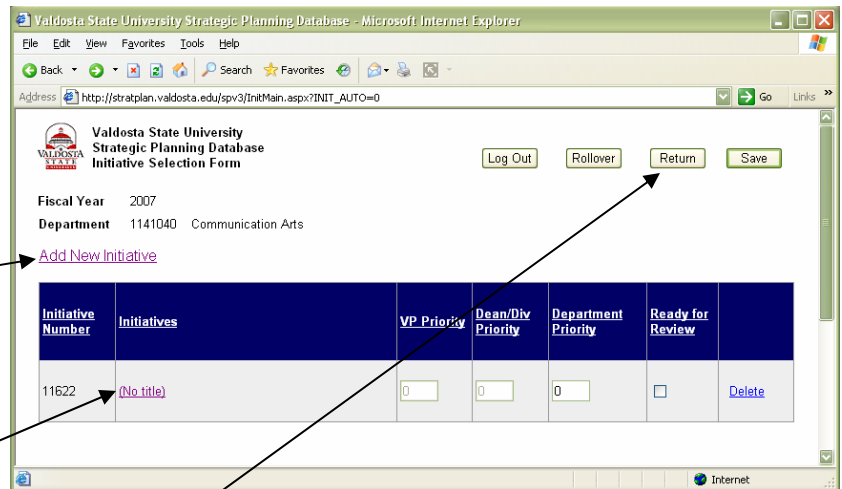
Valdosta State University Strategic Planning Database - Microsoft Internet Explorer

File Edit View Favorites Tools Help

Back Search Favorites

Address http://stratplan.valdosta.edu/spv3/InitMain.aspx?INIT_AUTO=0 Go Links »

VALDOSTA STATE UNIVERSITY

Valdosta State University
Strategic Planning Database
Initiative Selection Form

Log Out Rollover Return Save

Fiscal Year 2007
Department 1141040 Communication Arts

Add New Initiative

| Initiative Number | Initiatives | VP Priority | Dean/Div Priority | Department Priority | Ready for Review | |
|---|---|---|---|---|---|---|
| 11622 | (No title) | 0 | 0 | 0 | | Delete |

Internet